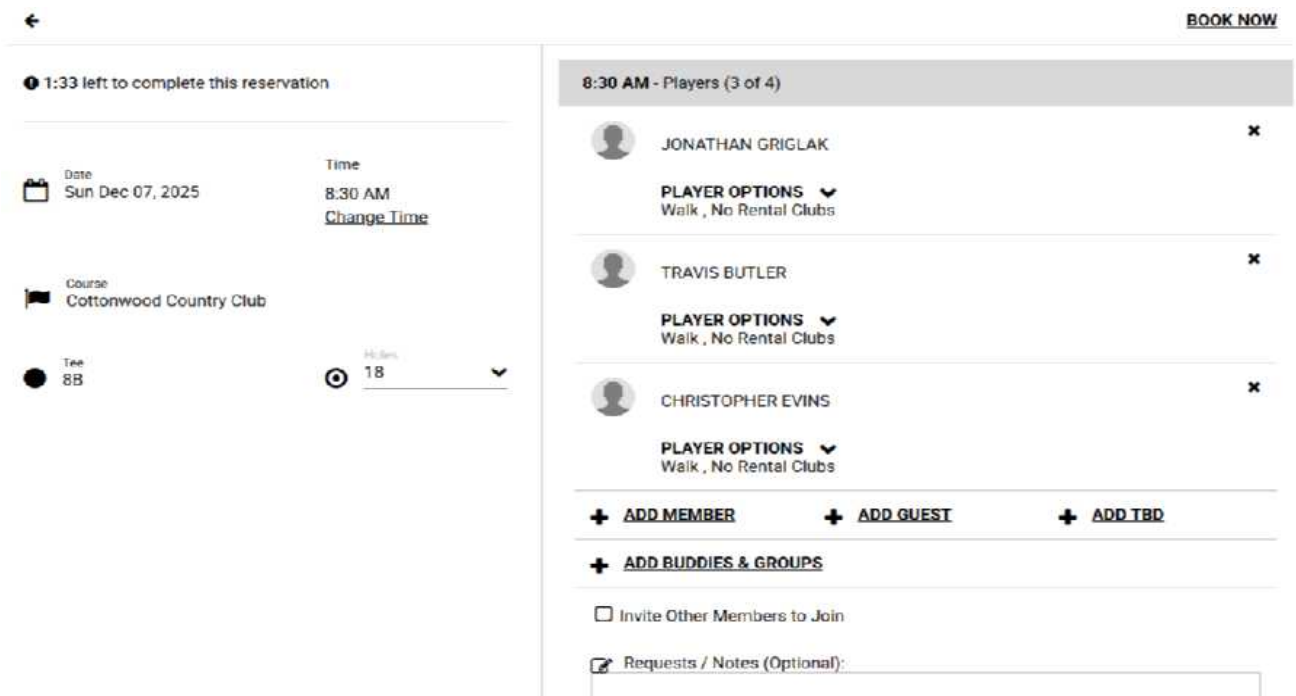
BOOK NOW

1:33 left to complete this reservation

Date
Sun Dec 07, 2025

Time
8:30 AM
Change Time

Course
Cottonwood Country Club

Tee
8B

Holes
18

8:30 AM - Players (3 of 4)

JONATHAN GRIGLAK
PLAYER OPTIONS
Walk , No Rental Clubs

TRAVIS BUTLER
PLAYER OPTIONS
Walk , No Rental Clubs

CHRISTOPHER EVINS
PLAYER OPTIONS
Walk , No Rental Clubs

ADD MEMBER
ADD GUEST
ADD TBD

ADD BUDDIES & GROUPS

Invite Other Members to Join

Requests / Notes (Optional):